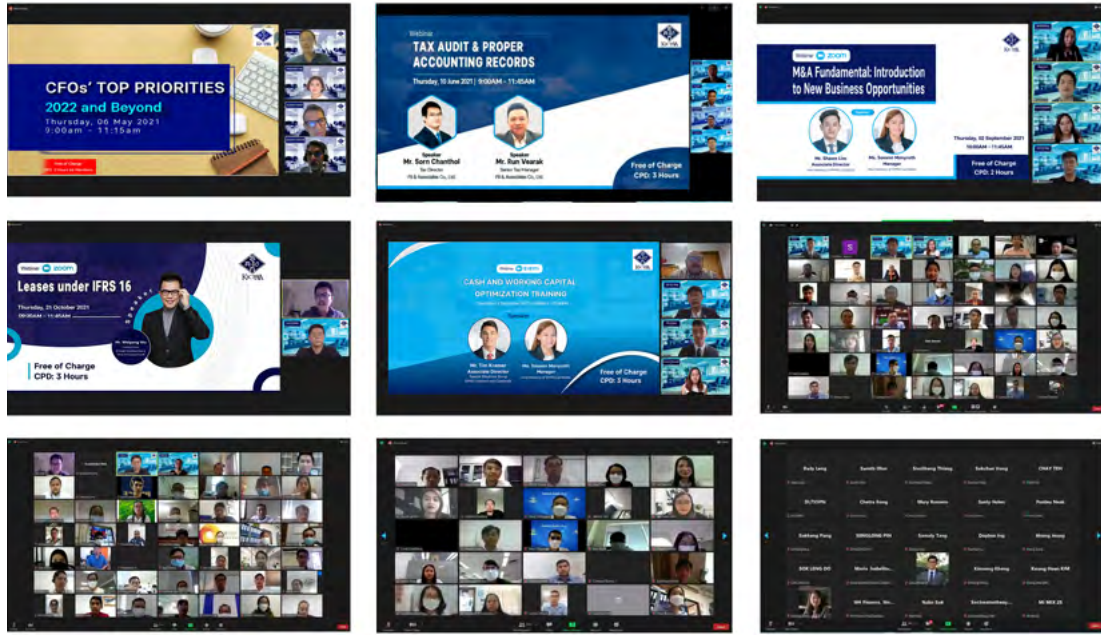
CFOs' TOP PRIORITIES
2022 and Beyond
Thursday, 06 May 2021
9:00am - 11:15am

Webinar
TAX AUDIT & PROPER ACCOUNTING RECORDS
Thursday, 10 June 2021 | 9:00AM - 11:45AM
Speaker
Mr. Sorn Chanthol
Tax Director
Speaker
Mr. Run Vearak
Senior Tax Manager
Free of Charge
CPD: 3 Hours

Webinar zoom
M&A Fundamental: Introduction to New Business Opportunities
Thursday, 02 September 2021
10:00AM - 11:45AM
Free of Charge
CPD: 2 Hours

Webinar zoom
Leases under IFRS 16
Thursday, 21 October 2021
09:00AM - 11:45AM
Free of Charge
CPD: 3 Hours

Webinar zoom
CASH AND WORKING CAPITAL OPTIMIZATION TRAINING
Free of Charge
CPD: 3 Hours

Rady Leng
Sambath Mao
Sovathana Thiang
Sokchan Seng
CHAY TRY
DI.YOON
Chetra Seng
Mary Romano
Samly Helen
Panha Noah
Sokhong Pang
SENGLONG PIN
Somoly Tang
Dayten Ing
Monny Heng
SOK LENG OO
Moris Sokethe...
Kimseng Kheng
Roseng Hean KIM
Mr Finance, Mo...
Sokh Soll
Srorsomethey...
Mr MIX 25